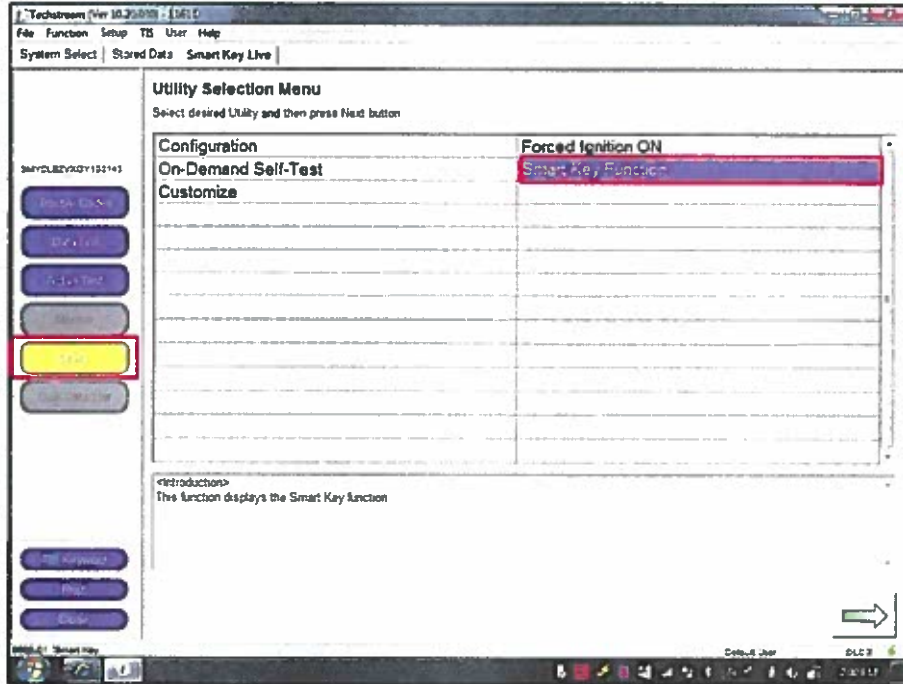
Techstream [Ver 10.20.019] - [1861]

File Function Setup TIS User Help

System Select | Stored Data Smart Key Live |

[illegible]

Utility Selection Menu

Select desired Utility and then press Next button

| | |
|---|---|
| Configuration | Forced Ignition ON |
| On-Demand Self-Test | Smart Key Function |
| Customize | |

<Introduction>
This function displays the Smart Key function

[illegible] Smart Key

Default User

DLC 3